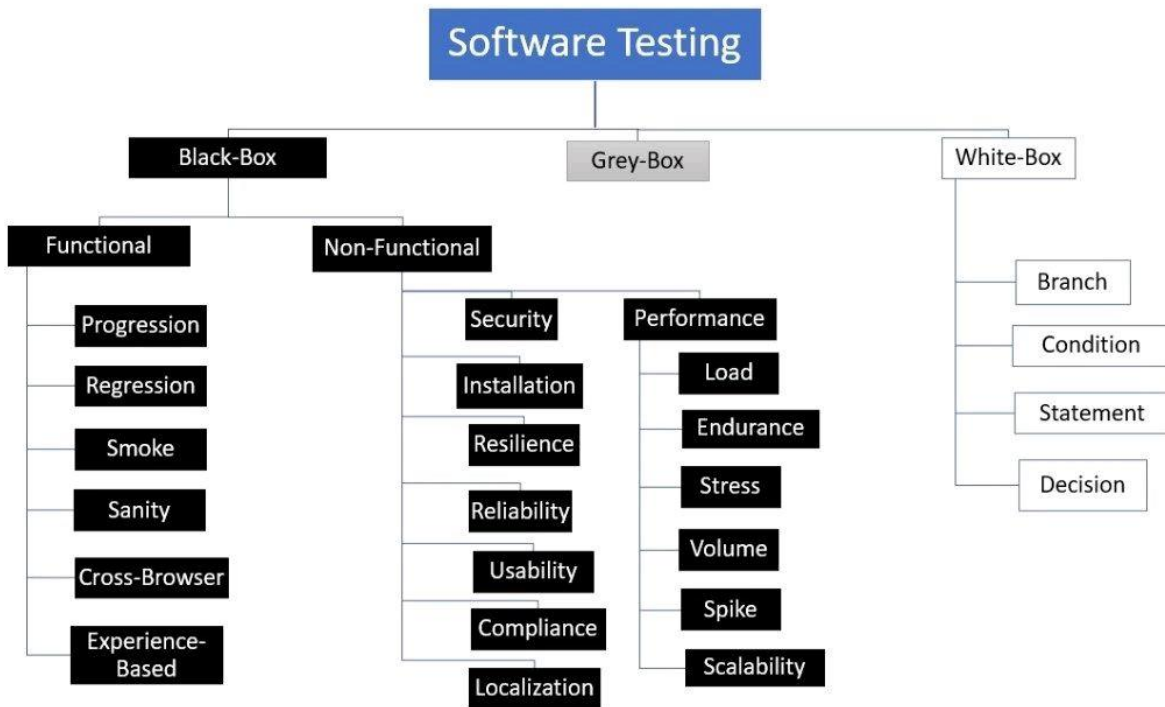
Software Testing

Black-Box

Grey-Box

White-Box

Functional

Non-Functional

Progression

Regression

Smoke

Sanity

Cross-Browser

Experience-Based

Security

Installation

Resilience

Reliability

Usability

Compliance

Localization

Performance

Load

Endurance

Stress

Volume

Spike

Scalability

Branch

Condition

Statement

Decision